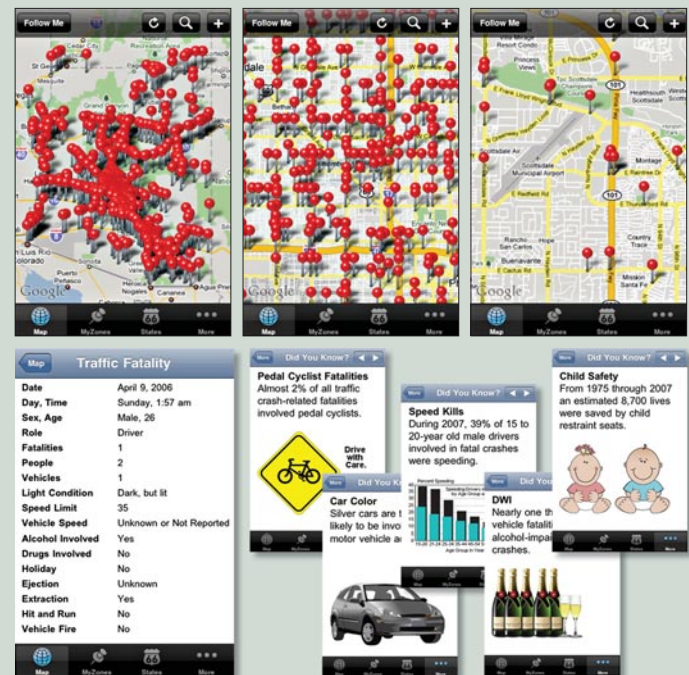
Follow Me

Reservation

St George

Pima

Tucson

Sells

San Luis Rio Colorado

Puerto Peñasco

Caborca

Cananea

Google

Map MyZones States More

Follow Me

dale

Google

Map MyZones States More

Follow Me

Heritage Resort Condo

Princess Views

Scottsdale Princess

Scottsdale Champions

Healthsouth Scottsdale

Scottsdale Municipal Airport

E Redfield Rd

Montage

Country Trace

Rancho Paradiso

Mission Santa Fe

Google

Map MyZones States More

Map

Traffic Fatality

| | |
|---|---|
| Date | April 9, 2006 |
| Day, Time | Sunday, 1:57 am |
| Sex, Age | Male, 26 |
| Role | Driver |
| Fatalities | 1 |
| People | 2 |
| Vehicles | 1 |
| Light Condition | Dark, but lit |
| Speed Limit | 35 |
| Vehicle Speed | Unknown or Not Reported |
| Alcohol Involved | Yes |
| Drugs Involved | No |
| Holiday | No |
| Ejection | Unknown |
| Extraction | Yes |
| Hit and Run | No |
| Vehicle Fire | No |

Map MyZones States More

More Did You Know?

Pedal Cyclist Fatalities
Almost 2% of all traffic crash-related fatalities involved pedal cyclists.

Drive with Care.

More Did You Know?

Speed Kills
During 2007, 39% of 15 to 20-year old male drivers involved in fatal crashes were speeding.

More Did You Know?

Child Safety
From 1975 through 2007 an estimated 8,700 lives were saved by child restraint seats.

More Did You Know?

Car Color
Silver cars are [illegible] likely to be invo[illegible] motor vehicle a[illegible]

Percent Speeding

Age Group in Years

DWI
Nearly one th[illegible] vehicle fataliti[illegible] alcohol-impai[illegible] crashes.

Map MyZones States More